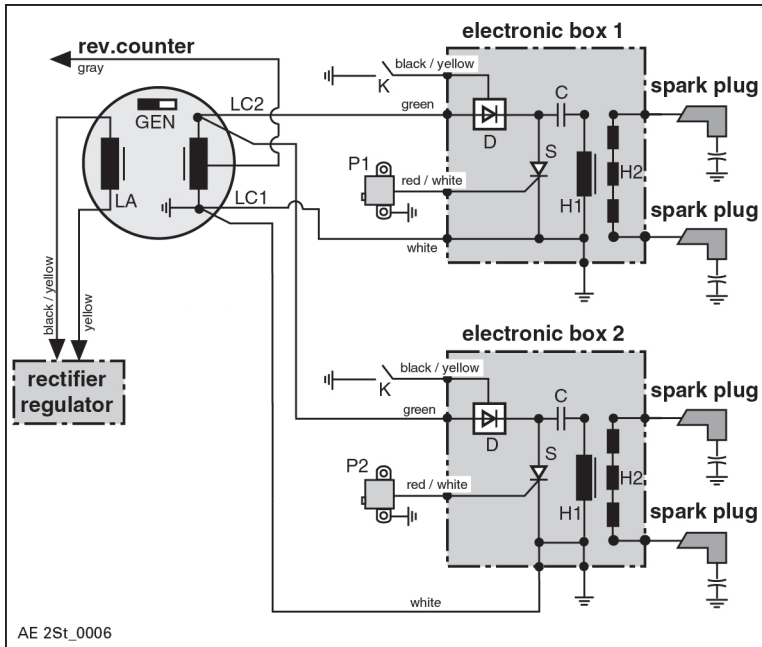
rev.counter
gray
GEN
LA
LC2
LC1
black / yellow
yellow
rectifier regulator
electronic box 1
black / yellow
K
green
D
C
S
P1
red / white
H1
H2
white
spark plug
spark plug
electronic box 2
black / yellow
K
green
D
C
S
P2
red / white
H1
H2
white
spark plug
spark plug
AE 2St_0006